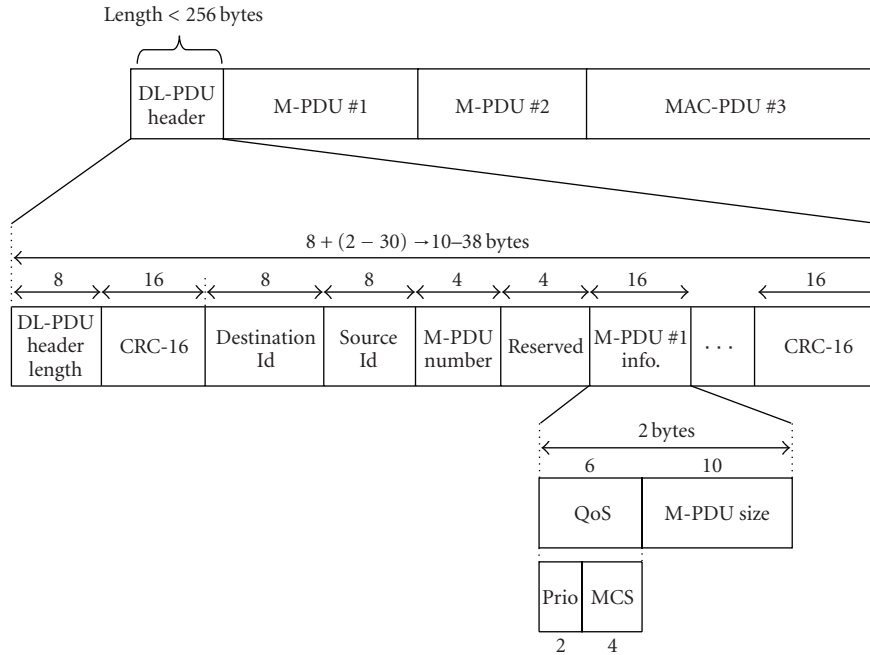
Length < 256 bytes

DL-PDU header

M-PDU #1

M-PDU #2

MAC-PDU #3

$8 + (2 - 30) \rightarrow 10–38$ bytes

8

16

8

8

4

4

16

16

DL-PDU header length

CRC-16

Destination Id

Source Id

M-PDU number

Reserved

M-PDU #1 info.

. . .

CRC-16

2 bytes

6

10

QoS

M-PDU size

Prio

MCS

2

4